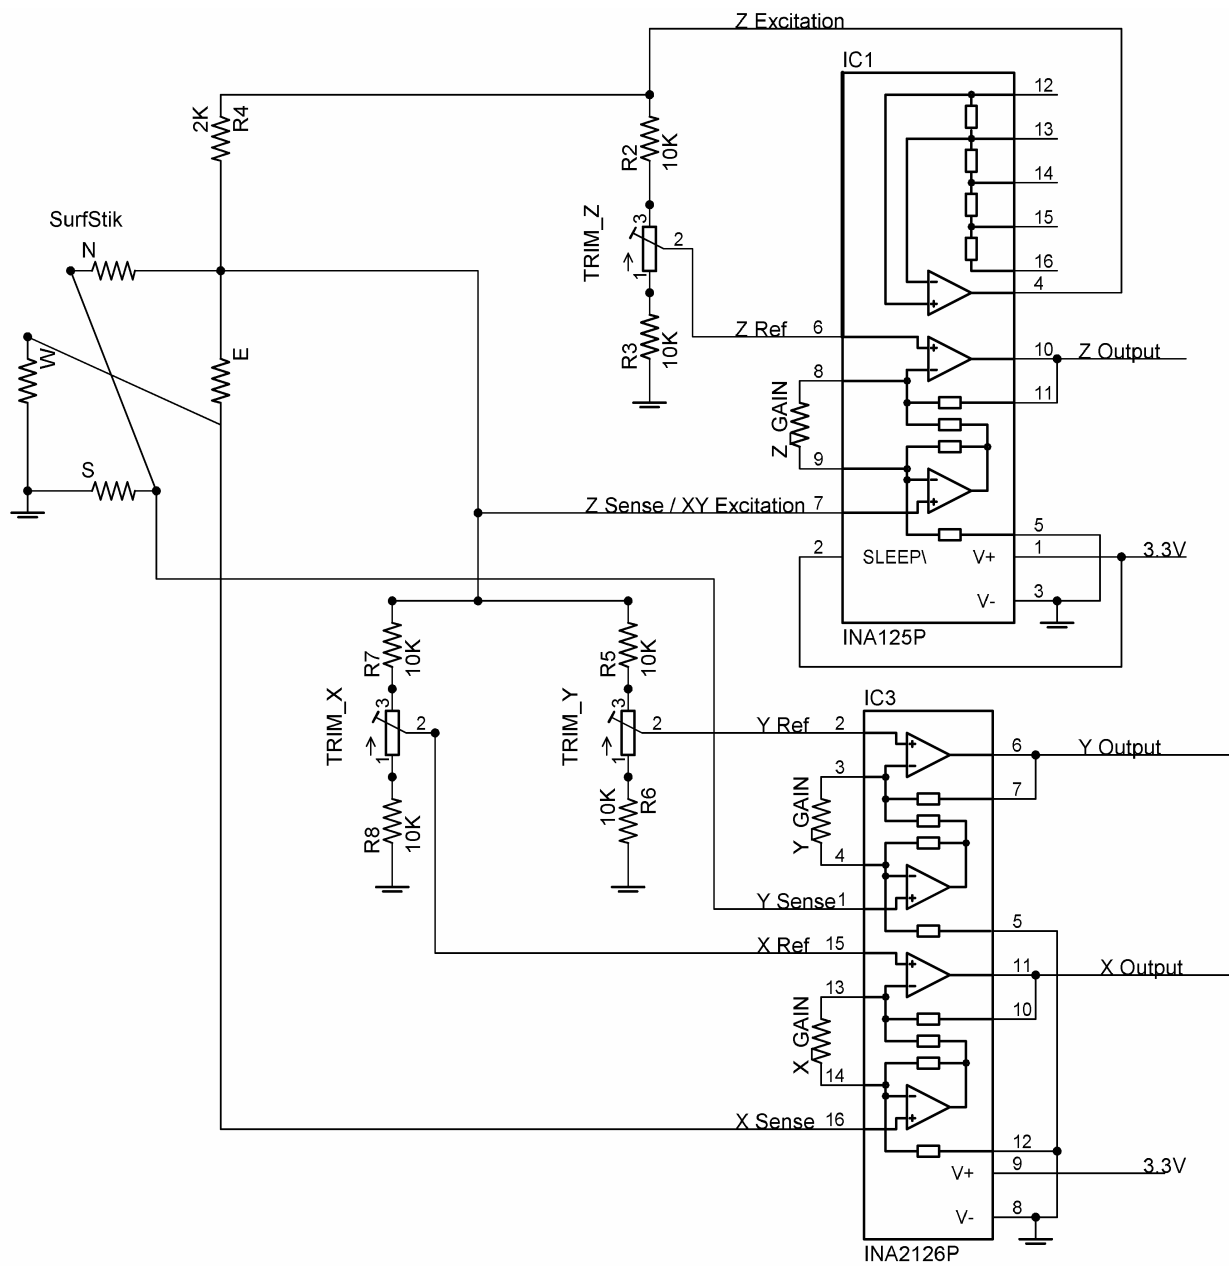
Z Excitation
IC1
12
13
14
15
16
4
2K
R4
R2
10K
SurfStik
N
TRIM_Z
3
2
1
W
E
R3
10K
Z Ref
6
10
Z Output
8
11
Z_GAIN
9
S
Z Sense / XY Excitation
7
5
2
SLEEP\
V+
1
3.3V
V-
3
INA125P
R7
10K
R5
10K
TRIM_X
3
2
1
TRIM_Y
3
2
1
IC3
Y Ref
2
6
Y Output
3
7
Y_GAIN
4
R8
10K
10K
R6
Y Sense
1
5
X Ref
15
11
X Output
13
10
X_GAIN
14
X Sense
16
12
V+
9
3.3V
V-
8
INA2126P